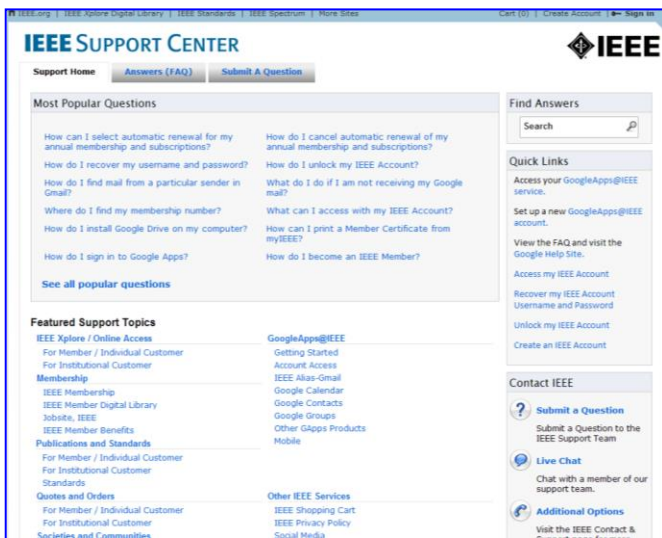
IEEE.org | IEEE Xplore Digital Library | IEEE Standards | IEEE Spectrum | More Sites

Cart (0) | Create Account | Sign In

IEEE SUPPORT CENTER

IEEE

Support Home | Answers (FAQ) | Submit A Question

Most Popular Questions

How can I select automatic renewal for my annual membership and subscriptions?

How do I cancel automatic renewal of my annual membership and subscriptions?

How do I recover my username and password?

How do I unlock my IEEE Account?

How do I find mail from a particular sender in Gmail?

What do I do if I am not receiving my Google mail?

Where do I find my membership number?

What can I access with my IEEE Account?

How do I install Google Drive on my computer?

How can I print a Member Certificate from myIEEE?

How do I sign in to Google Apps?

How do I become an IEEE Member?

See all popular questions

Featured Support Topics

IEEE Xplore / Online Access
For Member / Individual Customer
For Institutional Customer

Membership
IEEE Membership
IEEE Member Digital Library
Jobsite, IEEE
IEEE Member Benefits

Publications and Standards
For Member / Individual Customer
For Institutional Customer
Standards

Quotes and Orders
For Member / Individual Customer
For Institutional Customer

Societies and Communities

GoogleApps@IEEE
Getting Started
Account Access
IEEE Alias-Gmail
Google Calendar
Google Contacts
Google Groups
Other GApps Products
Mobile

Other IEEE Services
IEEE Shopping Cart
IEEE Privacy Policy
Social Media

Find Answers

Search

Quick Links

Access your GoogleApps@IEEE service.

Set up a new GoogleApps@IEEE account.

View the FAQ and visit the Google Help Site.

Access my IEEE Account

Recover my IEEE Account Username and Password

Unlock my IEEE Account

Create an IEEE Account

Contact IEEE

Submit a Question
Submit a Question to the IEEE Support Team

Live Chat
Chat with a member of our support team.

Additional Options
Visit the IEEE Contact & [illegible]